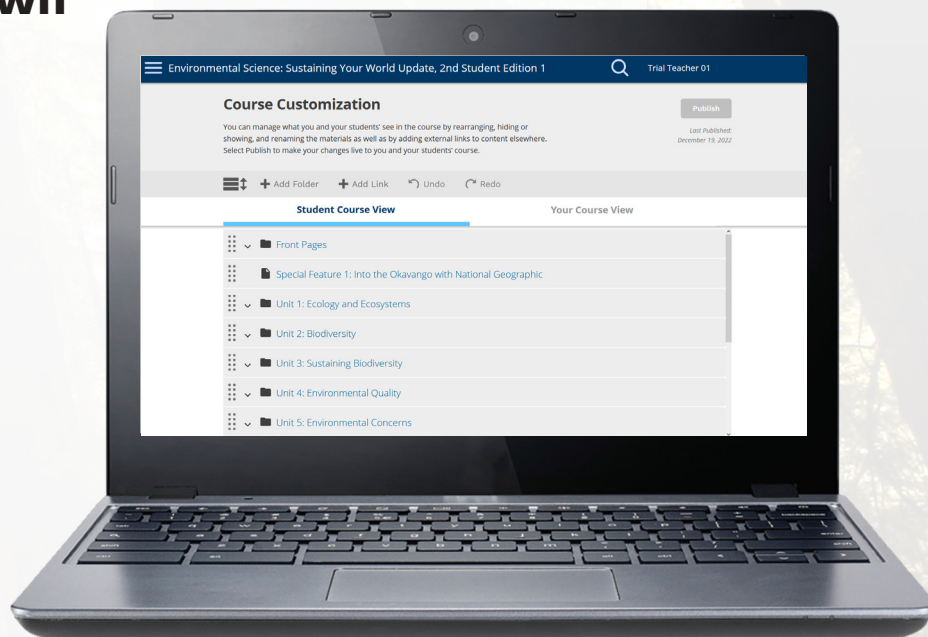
wn

Environmental Science: Sustaining Your World Update, 2nd Student Edition 1

Trial Teacher 01

Course Customization

You can manage what you and your students' see in the course by rearranging, hiding or showing, and renaming the materials as well as by adding external links to content elsewhere. Select Publish to make your changes live to you and your students' course.

Publish

Last Published: December 19, 2022

Add Folder Add Link Undo Redo

Student Course View

Your Course View

Front Pages

Special Feature 1: Into the Okavango with National Geographic

Unit 1: Ecology and Ecosystems

Unit 2: Biodiversity

Unit 3: Sustaining Biodiversity

Unit 4: Environmental Quality

Unit 5: Environmental Concerns